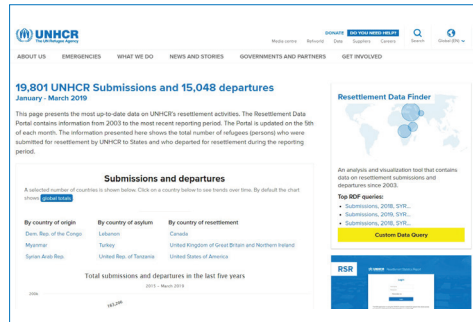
UNHCR
The UN Refugee Agency

DONATE DO YOU NEED HELP?
Media centre Refworld Data Suppliers Careers Search Global (EN)

ABOUT US EMERGENCIES WHAT WE DO NEWS AND STORIES GOVERNMENTS AND PARTNERS GET INVOLVED

19,801 UNHCR Submissions and 15,048 departures
January - March 2019

This page presents the most up-to-date data on UNHCR's resettlement activities. The Resettlement Data Portal contains information from 2003 to the most recent reporting period. The Portal is updated on the 5th of each month. The information presented here shows the total number of refugees (persons) who were submitted for resettlement by UNHCR to States and who departed for resettlement during the reporting period.

Submissions and departures

A selected number of countries is shown below. Click on a country below to see trends over time. By default the chart shows global totals.

| By country of origin | By country of asylum | By country of resettlement |
|---|---|---|
| Dem. Rep. of the Congo | Lebanon | Canada |
| Myanmar | Turkey | United Kingdom of Great Britain and Northern Ireland |
| Syrian Arab Rep. | United Rep. of Tanzania | United States of America |

Total submissions and departures in the last five years
2015 – March 2019

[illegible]

Resettlement Data Finder

An analysis and visualization tool that contains data on resettlement submissions and departures since 2003.

Top RDF queries:
• Submissions, 2018, SYR...
• Submissions, 2019, SYR...
• Submissions, 2018, SYR...

Custom Data Query

RSR